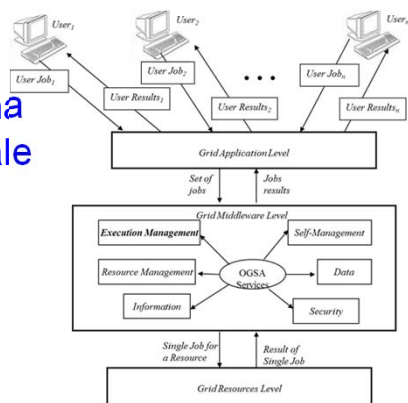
$User_1$

$User_2$

$User_n$

$User\ Job_1$

$User\ Results_1$

$User\ Job_2$

...

$User\ Results_2$

$User\ Job_n$

$User\ Results_n$

na

ale

Grid Application Level

Set of jobs

Jobs results

Grid Middleware Level

Execution Management

Self-Management

Resource Management

OGSA Services

Data

Information

Security

Single Job for a Resource

Result of Single Job

Grid Resources Level